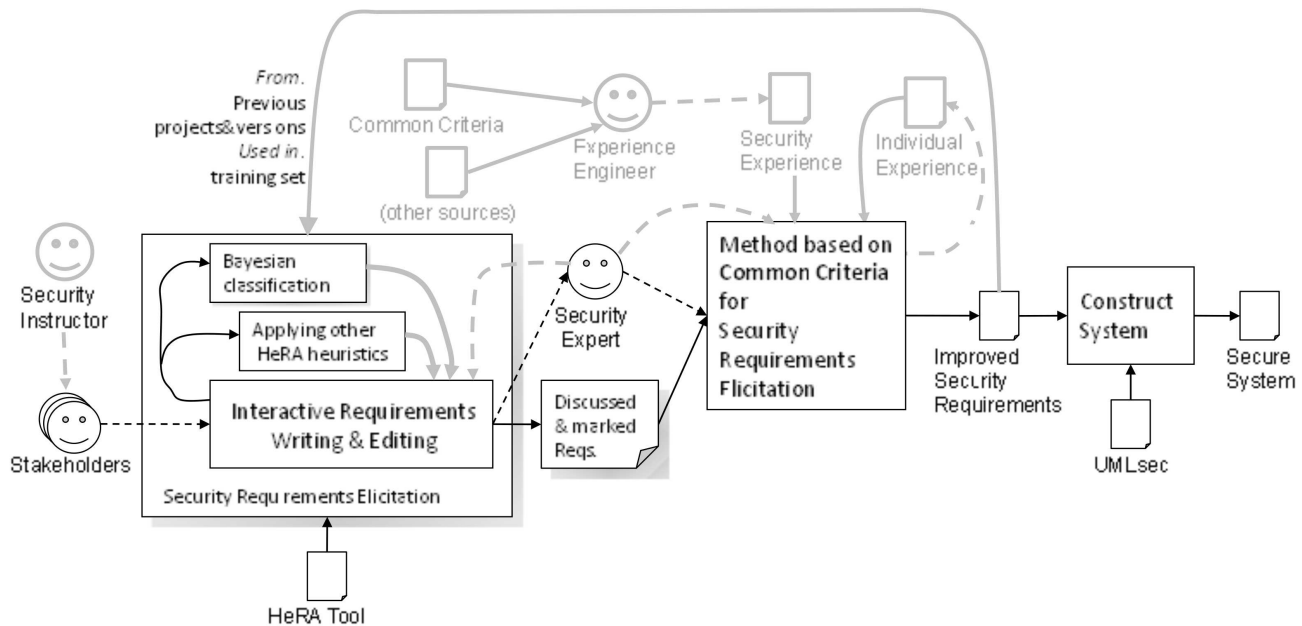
From.
Previous projects&versons
Used in.
training set

Common Criteria

(other sources)

Fxperience Engineer

Security Experience

Individual Experience

Security Instructor

Bayesian classification

Applying other HeRA heuristics

Interactive Requirements Writing & Editing

Security Requrements Elicitation

Stakeholders

HeRA Tool

Security Expert

Discussed & marked Reqs.

Method based on Common Criteria for Security Requirements Flicitation

Improved Security Requirements

Construct System

UMLsec

Secure System